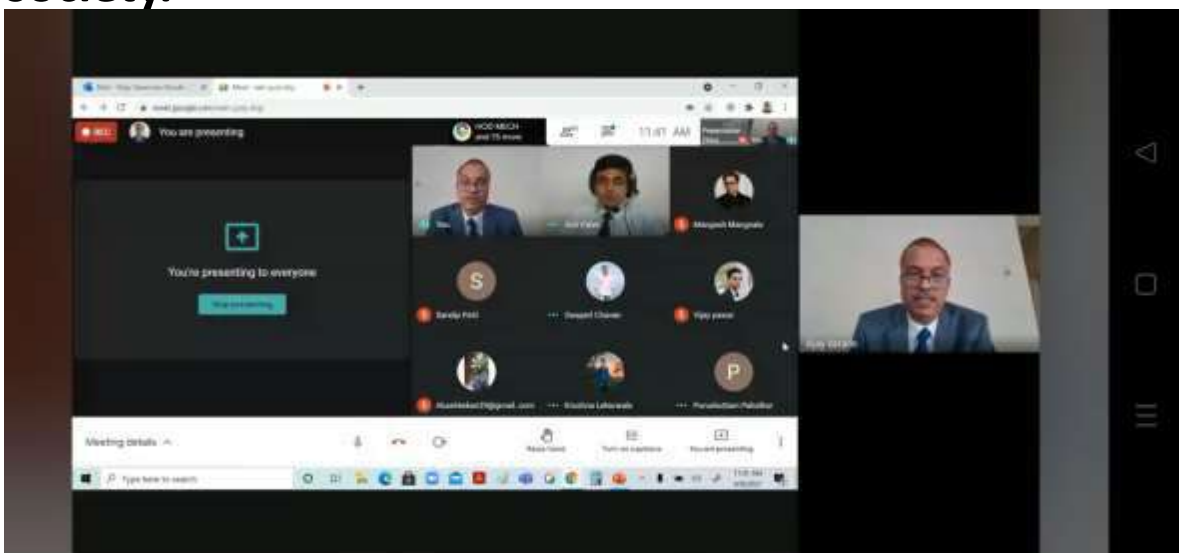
society.

REC You are presenting

HOD MECH and 75 more

11:41 AM

You're presenting to everyone

Stop presenting

You

Mangesh Mangnale

S

Sandip Patil

Swapnil Chavan

Vijay pawar

P

Krushna Lokhande

Purushottam Pahalkar

Meeting details

Raise hand

Turn on captions

You are presenting

Type here to search